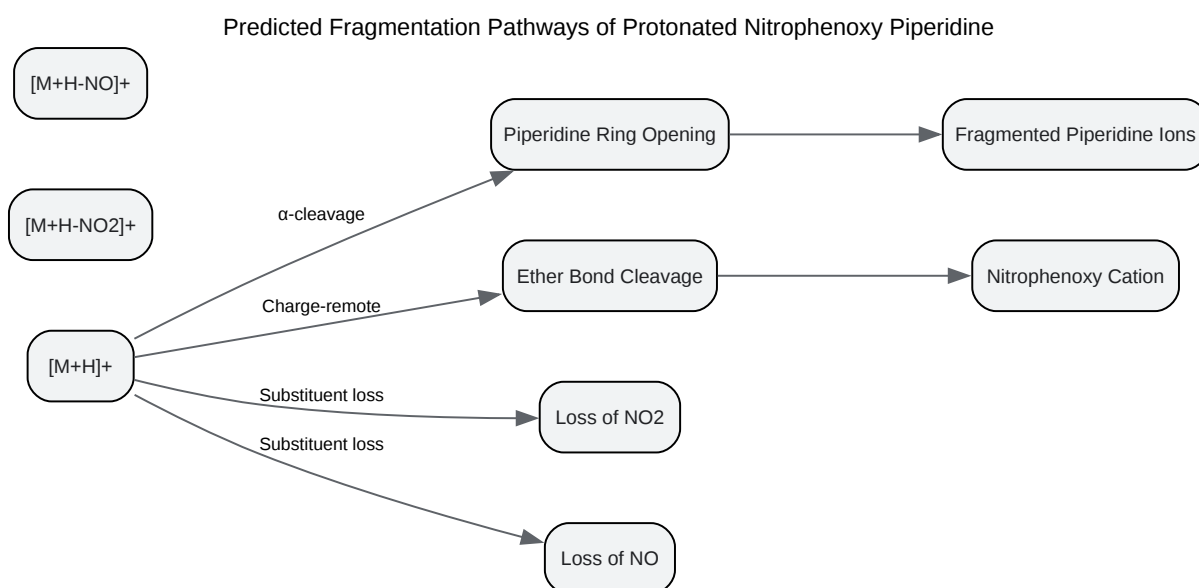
Predicted Fragmentation Pathways of Protonated Nitrophenoxy Piperidine

[M+H-NO]+

[M+H-NO2]+

[M+H]+

α-cleavage

Charge-remote

Substituent loss

Substituent loss

Piperidine Ring Opening

Fragmented Piperidine Ions

Ether Bond Cleavage

Nitrophenoxy Cation

Loss of NO2

Loss of NO